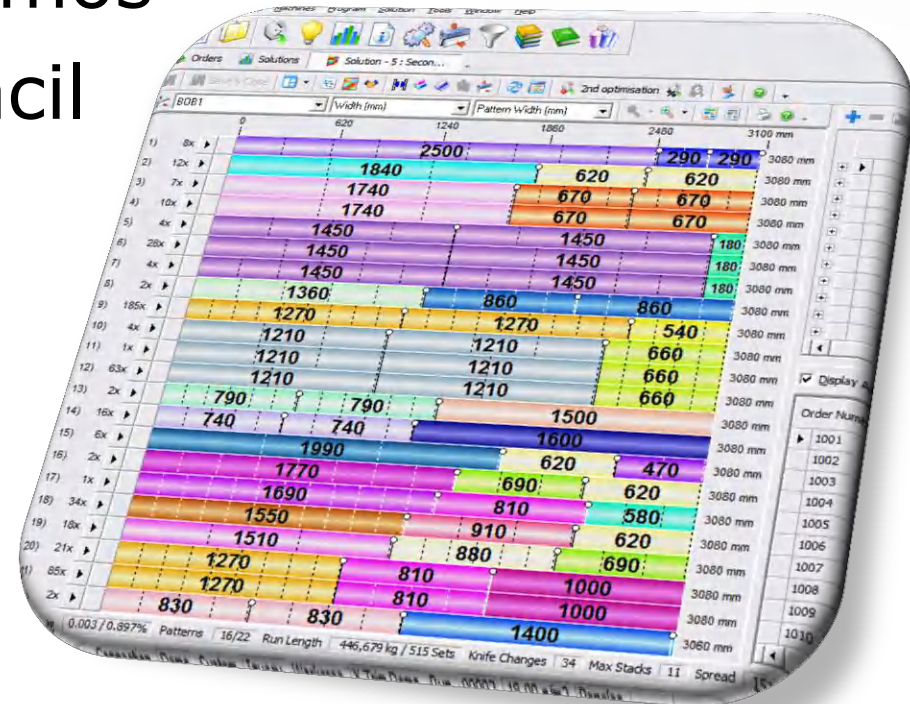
mos
cil

Machines Program Solution Tools Window Help

Orders Solutions Solution - 5 : Secon...

2nd optimisation

BOB1 Width (mm) Pattern Width (mm)

0 620 1240 1860 2480 3100 mm

| | | | |
|---|---|---|---|
| 1) | 8x | 2500 290 290 | 3080 mm |
| 2) | 12x | 1840 620 620 | 3080 mm |
| 3) | 7x | 1740 670 670 | 3080 mm |
| 4) | 10x | 1740 670 670 | 3080 mm |
| 5) | 4x | 1450 1450 180 | 3080 mm |
| 6) | 28x | 1450 1450 180 | 3080 mm |
| 7) | 4x | 1450 1450 180 | 3080 mm |
| 8) | 2x | 1360 860 860 | 3080 mm |
| 9) | 185x | 1270 1270 540 | 3080 mm |
| 10) | 4x | 1210 1210 660 | 3080 mm |
| 11) | 1x | 1210 1210 660 | 3080 mm |
| 12) | 63x | 1210 1210 660 | 3080 mm |
| 13) | 2x | 790 790 1500 | 3080 mm |
| 14) | 16x | 740 740 1600 | 3080 mm |
| 15) | 6x | 1990 620 470 | 3080 mm |
| 16) | 2x | 1770 690 620 | 3080 mm |
| 17) | 1x | 1690 810 580 | 3080 mm |
| 18) | 34x | 1550 910 620 | 3080 mm |
| 19) | 18x | 1510 880 690 | 3080 mm |
| 20) | 21x | 1270 810 1000 | 3080 mm |
| 21) | 85x | 1270 810 1000 | 3080 mm |
| | 2x | 830 830 1400 | 3060 mm |

Display

Order Num
1001
1002
1003
1004
1005
1006
1007
1008
1009
1010

0.003 / 0.897% Patterns 16/22 Run Length 446,679 kg / 515 Sets Knife Changes 34 Max Stads 11 Spread